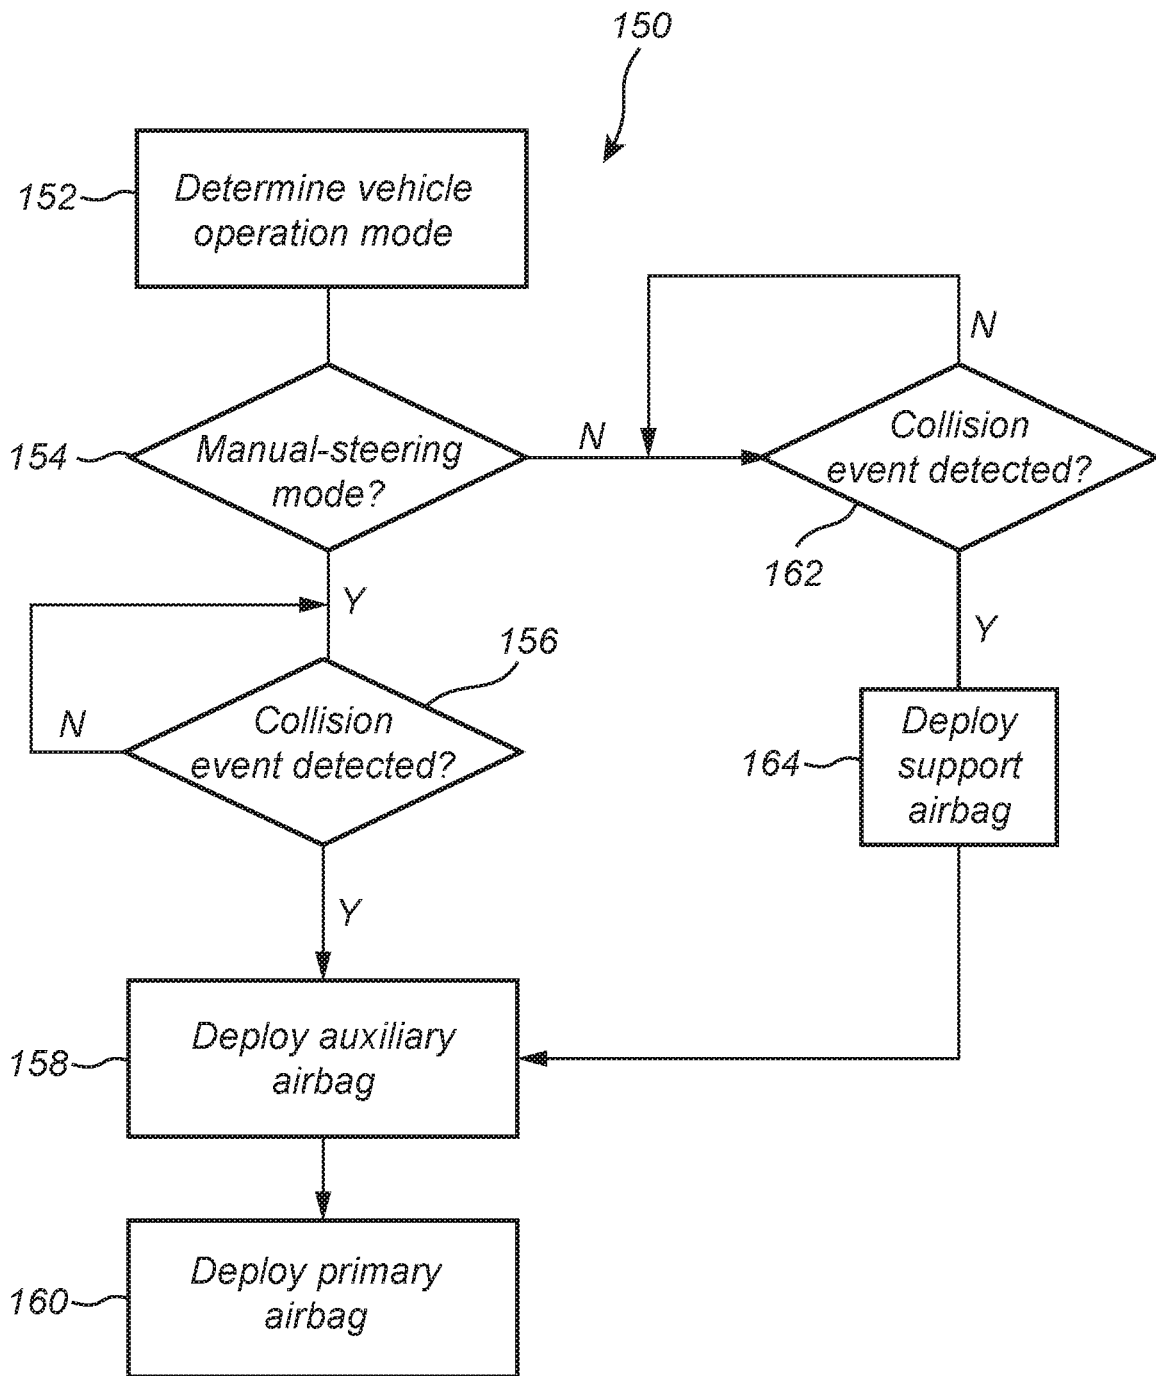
150

152 Determine vehicle operation mode

154 Manual-steering mode?

N

N

Collision event detected?

162

Y

Y

156

N

Collision event detected?

164 Deploy support airbag

Y

158 Deploy auxiliary airbag

160 Deploy primary airbag